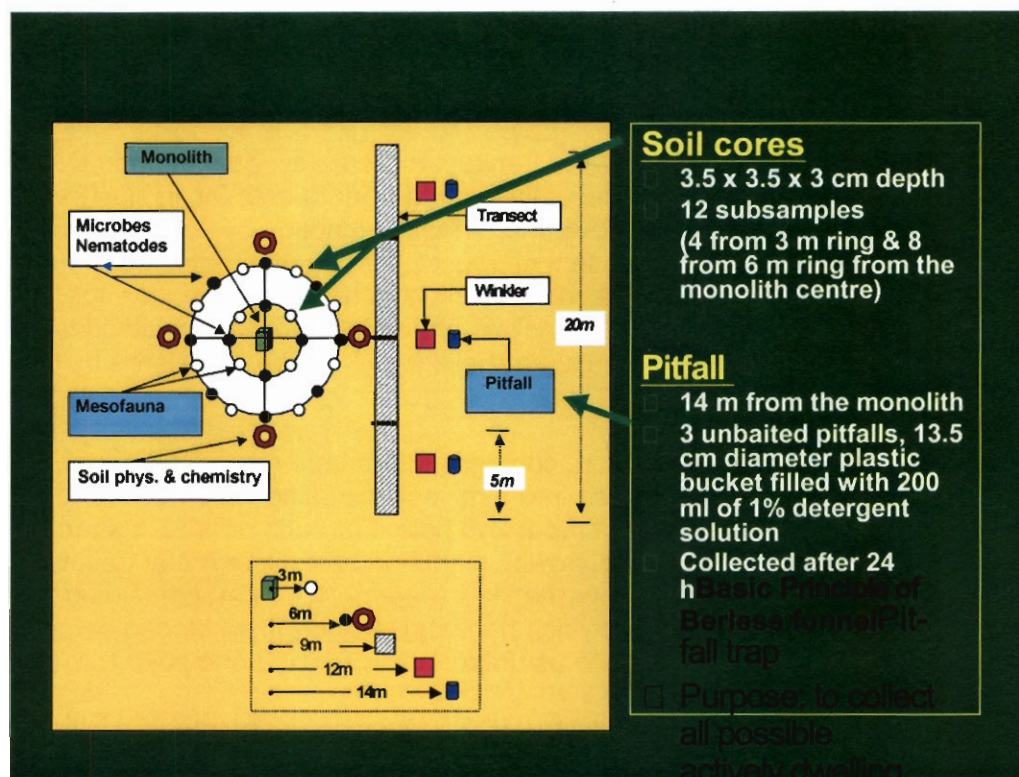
Monolith

Microbes
Nematodes

Mesofauna

Soil phys. & chemistry

Transect

Winkler

Pitfall

20m

5m

3m

6m

9m

12m

14m

Soil cores

3.5 x 3.5 x 3 cm depth

12 subsamples

(4 from 3 m ring & 8 from 6 m ring from the monolith centre)

Pitfall

14 m from the monolith

3 unbaited pitfalls, 13.5 cm diameter plastic bucket filled with 200 ml of 1% detergent solution

Collected after 24 hBasic Principle of Berlese funnelPit-fall trap

Purpose: to collect all possible actively dwelling